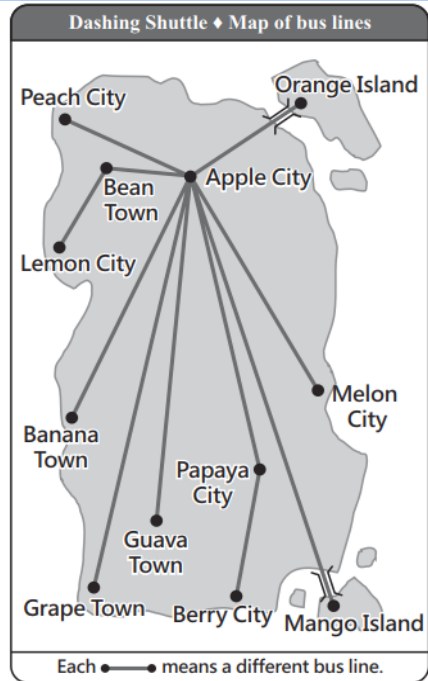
Dashing Shuttle ♦ Map of bus lines

Orange Island
Peach City
Bean Town
Apple City
Lemon City
Melon City
Banana Town
Papaya City
Guava Town
Grape Town
Berry City
Mango Island

Each means a different bus line.